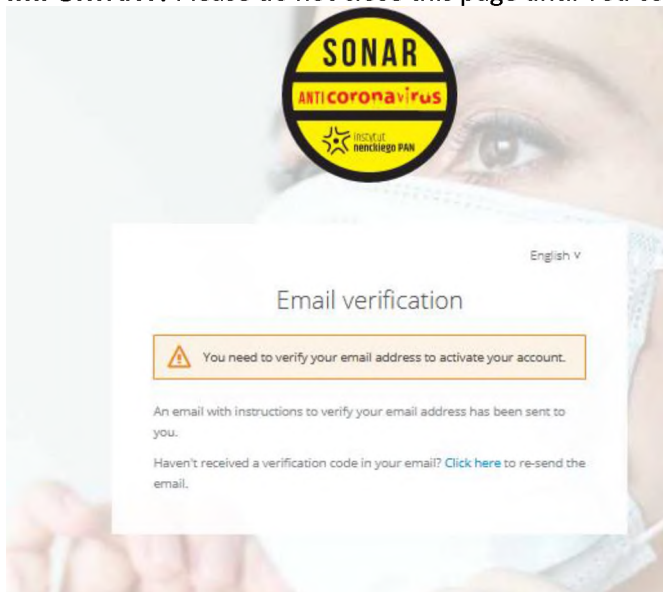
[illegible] SONAR . Please do not close this page until you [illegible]

SONAR

ANTI coronavirus

instytut nenckiego PAN

English ∨

Email verification

You need to verify your email address to activate your account.

An email with instructions to verify your email address has been sent to you.

Haven't received a verification code in your email? Click here to re-send the email.